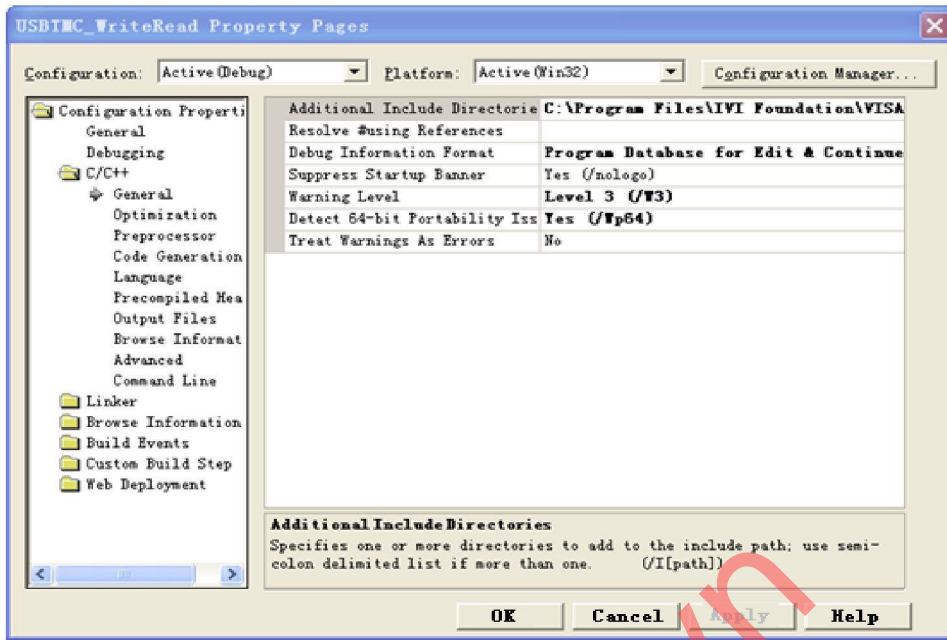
USBTMC_WriteRead Property Pages

Configuration: Active(Debug) Platform: Active(Win32) Configuration Manager...

Configuration Properti
General
Debugging
C/C++
General
Optimization
Preprocessor
Code Generation
Language
Precompiled Hea
Output Files
Browse Informat
Advanced
Command Line
Linker
Browse Information
Build Events
Custom Build Step
Web Deployment

| | |
|---|---|
| Additional Include Directorie | C:\Program Files\IVI Foundation\VISA |
| Resolve #using References | |
| Debug Information Format | Program Database for Edit & Continue |
| Suppress Startup Banner | Yes (/nologo) |
| Warning Level | Level 3 (/W3) |
| Detect 64-bit Portability Iss | Yes (/Wp64) |
| Treat Warnings As Errors | No |

Additional Include Directories
Specifies one or more directories to add to the include path; use semi-colon delimited list if more than one. (/I[path])

OK Cancel Apply Help